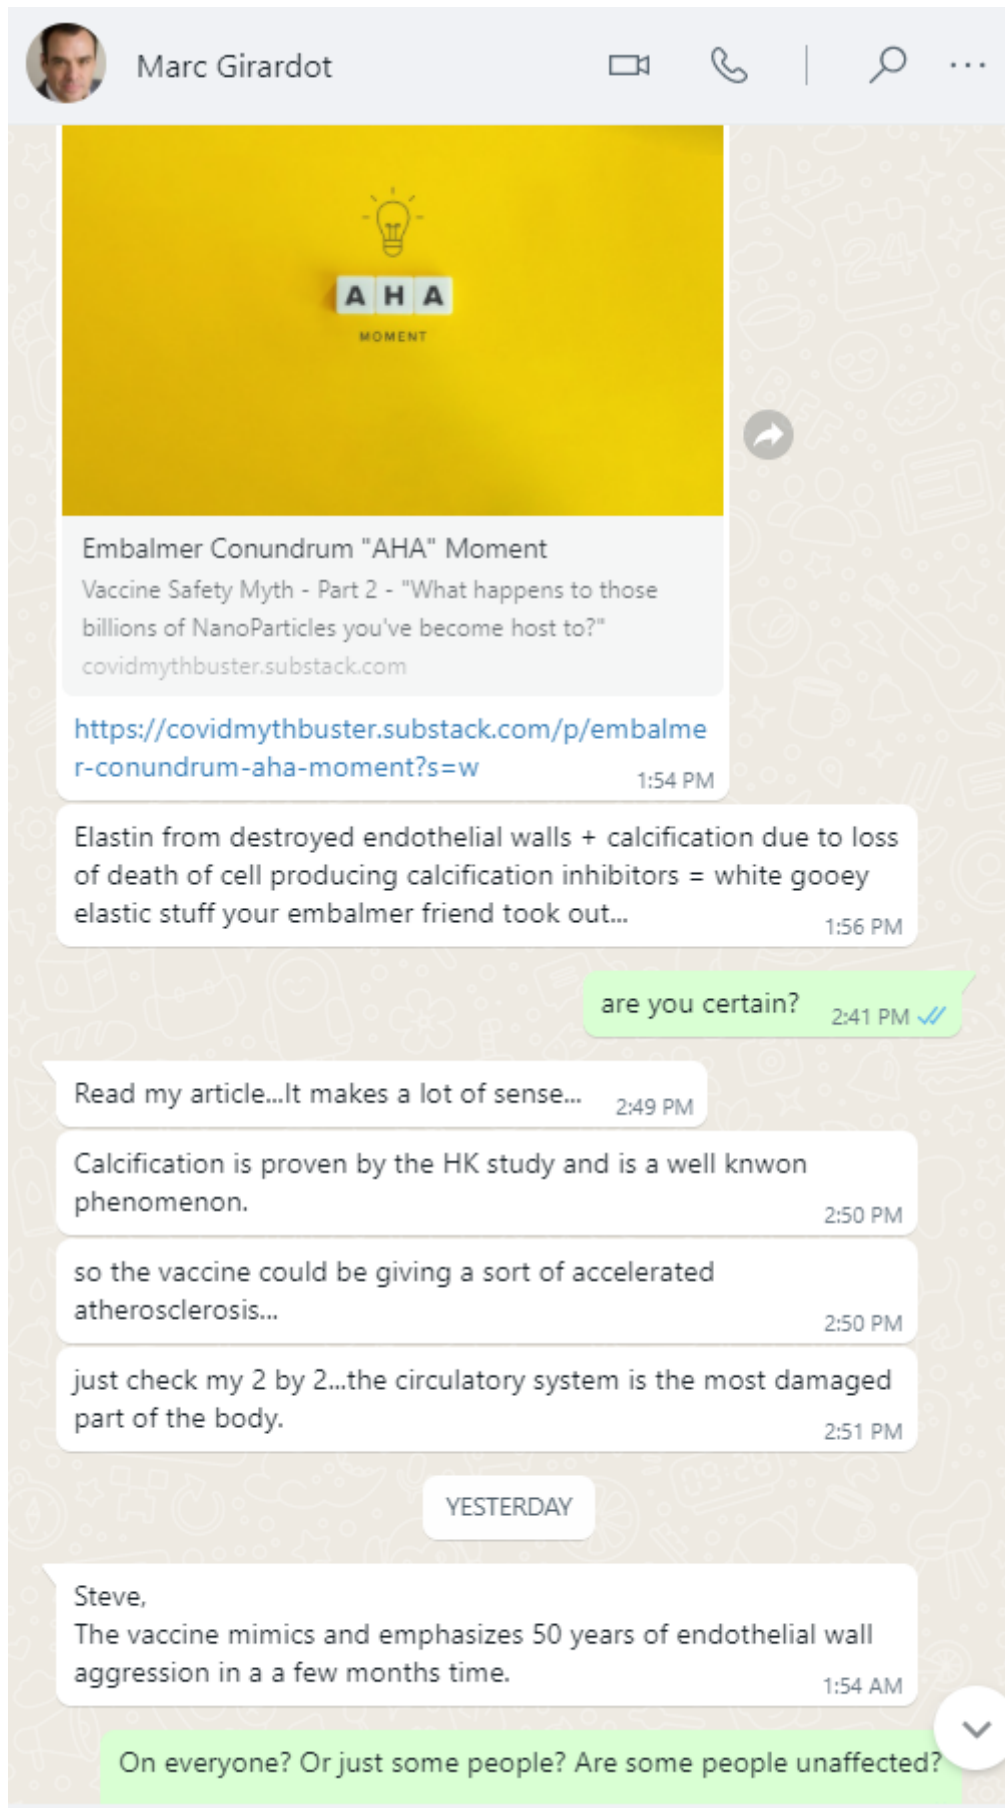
Marc Girardot

AHA
MOMENT

Embalmer Conundrum "AHA" Moment
Vaccine Safety Myth - Part 2 - "What happens to those billions of NanoParticles you've become host to?"
covidmythbuster.substack.com

https://covidmythbuster.substack.com/p/embalmer-conundrum-aha-moment?s=w 1:54 PM

Elastin from destroyed endothelial walls + calcification due to loss of death of cell producing calcification inhibitors = white gooey elastic stuff your embalmer friend took out... 1:56 PM

are you certain? 2:41 PM

Read my article...It makes a lot of sense... 2:49 PM

Calcification is proven by the HK study and is a well knwon phenomenon. 2:50 PM

so the vaccine could be giving a sort of accelerated atherosclerosis... 2:50 PM

just check my 2 by 2...the circulatory system is the most damaged part of the body. 2:51 PM

YESTERDAY

Steve,
The vaccine mimics and emphasizes 50 years of endothelial wall aggression in a a few months time. 1:54 AM

On everyone? Or just some people? Are some people unaffected?